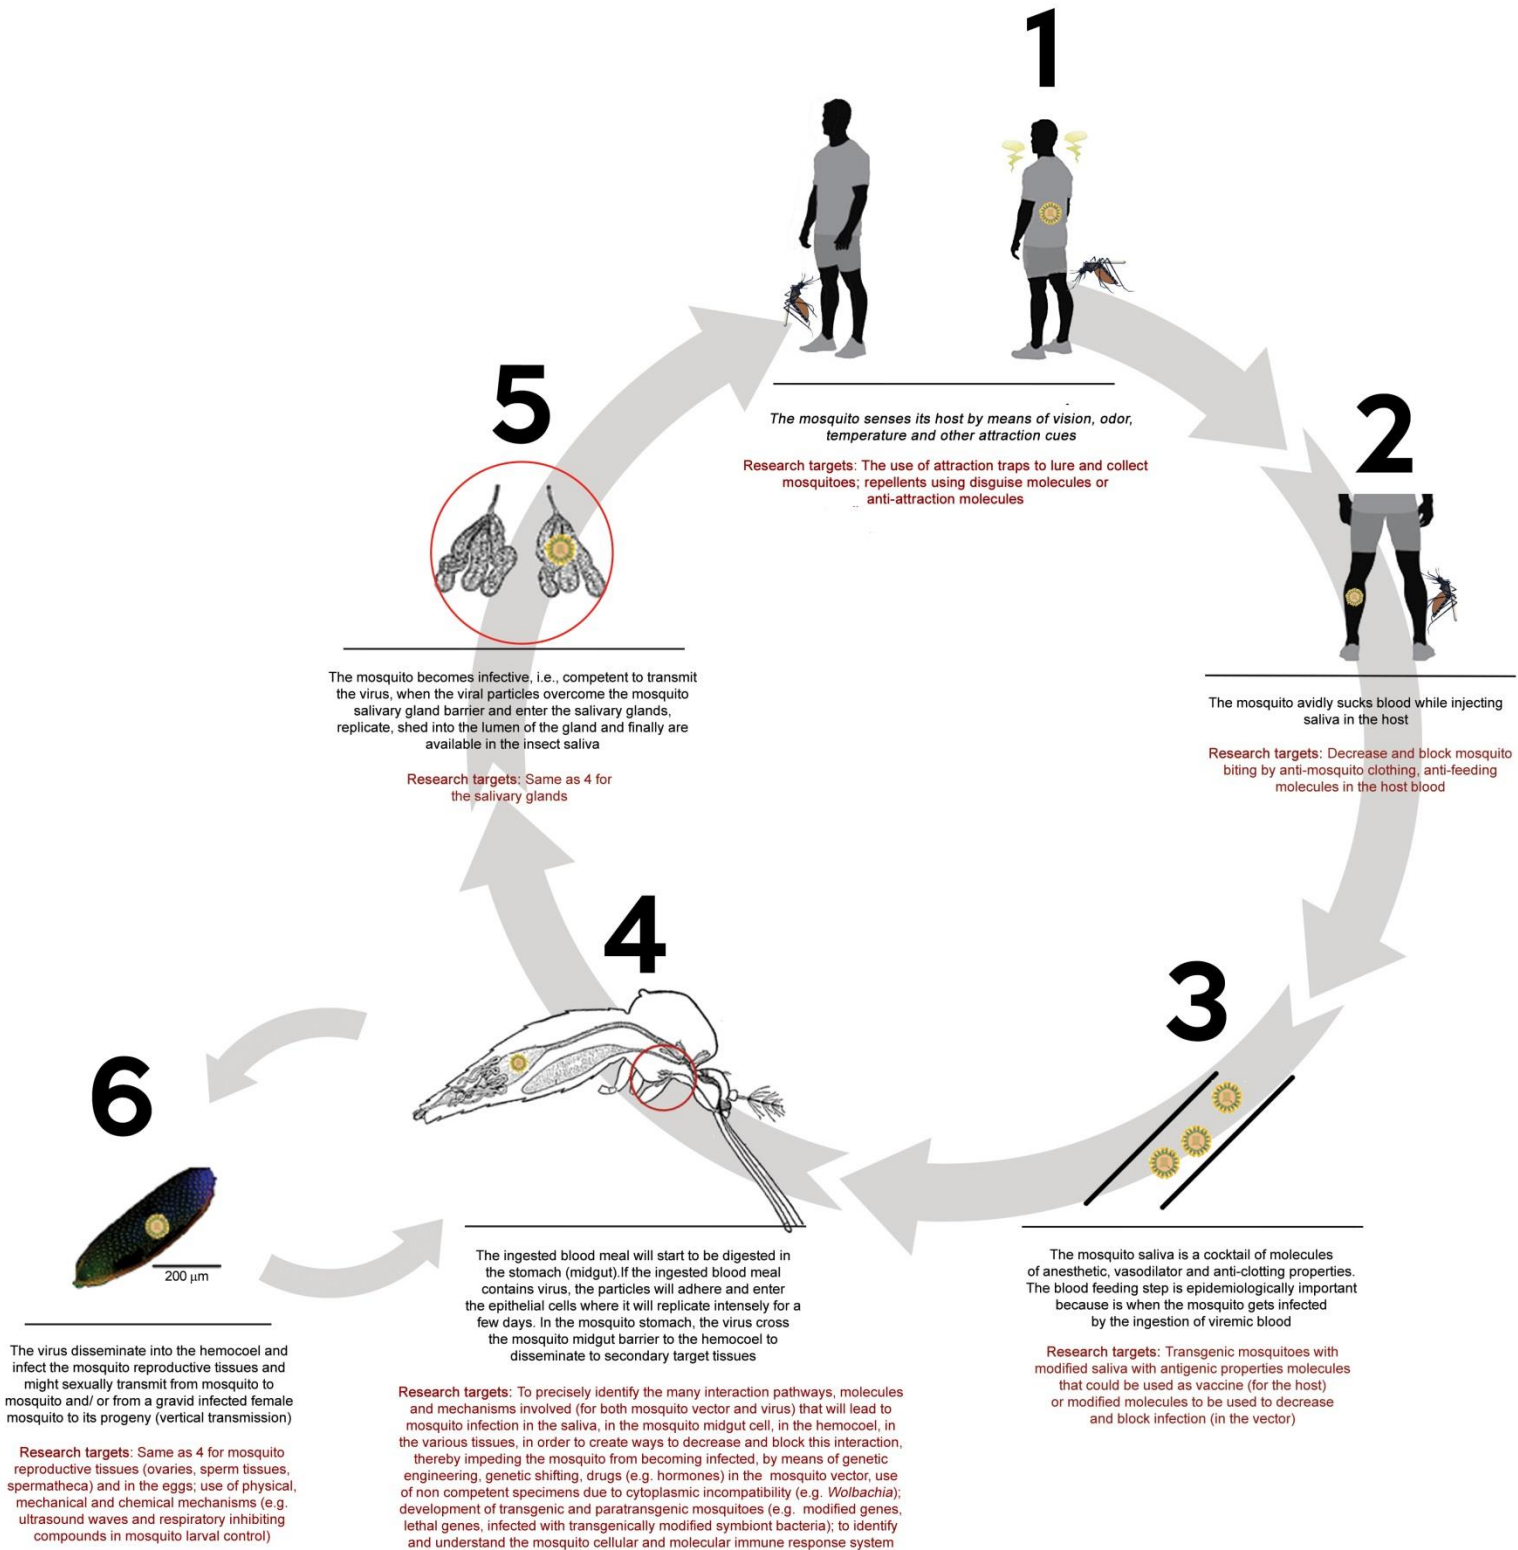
1

The mosquito senses its host by means of vision, odor, temperature and other attraction cues

Research targets: The use of attraction traps to lure and collect mosquitoes; repellents using disguise molecules or anti-attraction molecules

2

The mosquito avidly sucks blood while injecting saliva in the host

Research targets: Decrease and block mosquito biting by anti-mosquito clothing, anti-feeding molecules in the host blood

3

The mosquito saliva is a cocktail of molecules of anesthetic, vasodilator and anti-clotting properties. The blood feeding step is epidemiologically important because is when the mosquito gets infected by the ingestion of viremic blood

Research targets: Transgenic mosquitoes with modified saliva with antigenic properties molecules that could be used as vaccine (for the host) or modified molecules to be used to decrease and block infection (in the vector)

4

The ingested blood meal will start to be digested in the stomach (midgut).If the ingested blood meal contains virus, the particles will adhere and enter the epithelial cells where it will replicate intensely for a few days. In the mosquito stomach, the virus cross the mosquito midgut barrier to the hemocoel to disseminate to secondary target tissues

Research targets: To precisely identify the many interaction pathways, molecules and mechanisms involved (for both mosquito vector and virus) that will lead to mosquito infection in the saliva, in the mosquito midgut cell, in the hemocoel, in the various tissues, in order to create ways to decrease and block this interaction, thereby impeding the mosquito from becoming infected, by means of genetic engineering, genetic shifting, drugs (e.g. hormones) in the mosquito vector, use of non competent specimens due to cytoplasmic incompatibility (e.g. Wolbachia); development of transgenic and paratransgenic mosquitoes (e.g. modified genes, lethal genes, infected with transgenically modified symbiont bacteria); to identify and understand the mosquito cellular and molecular immune response system

5

The mosquito becomes infective, i.e., competent to transmit the virus, when the viral particles overcome the mosquito salivary gland barrier and enter the salivary glands, replicate, shed into the lumen of the gland and finally are available in the insect saliva

Research targets: Same as 4 for the salivary glands

6

200 μm

The virus disseminate into the hemocoel and infect the mosquito reproductive tissues and might sexually transmit from mosquito to mosquito and/ or from a gravid infected female mosquito to its progeny (vertical transmission)

Research targets: Same as 4 for mosquito reproductive tissues (ovaries, sperm tissues, spermatheca) and in the eggs; use of physical, mechanical and chemical mechanisms (e.g. ultrasound waves and respiratory inhibiting compounds in mosquito larval control)